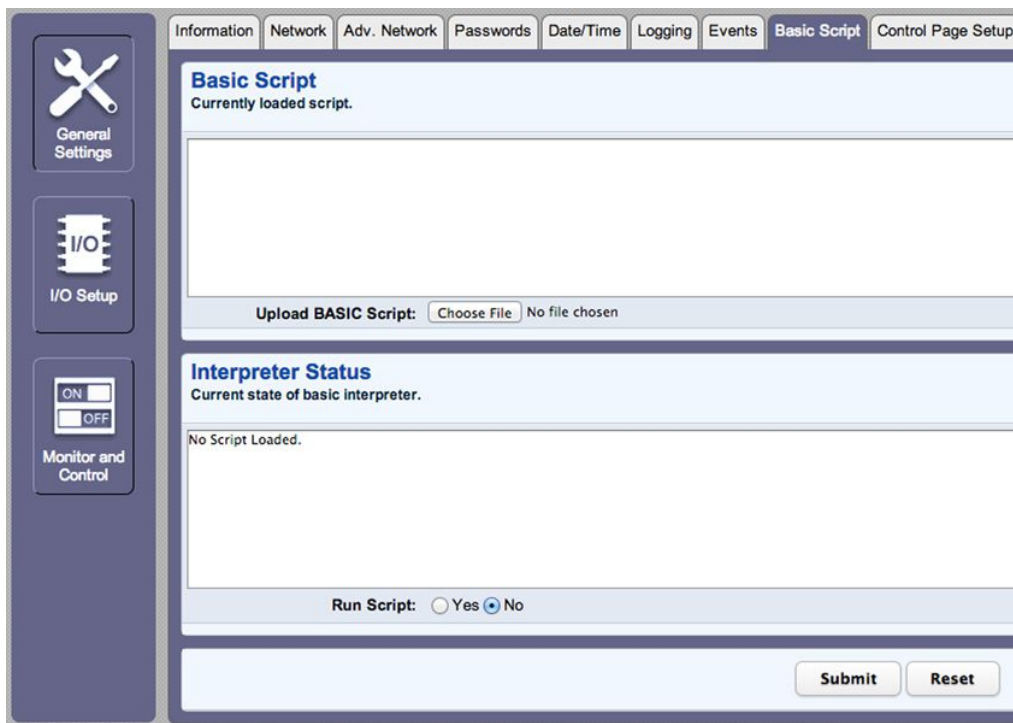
General Settings

I/O

I/O Setup

ON

OFF

Monitor and Control

Information | Network | Adv. Network | Passwords | Date/Time | Logging | Events | Basic Script | Control Page Setup

Basic Script
Currently loaded script.

Upload BASIC Script: Choose File No file chosen

Interpreter Status
Current state of basic interpreter.

No Script Loaded.

Run Script: Yes No

Submit Reset